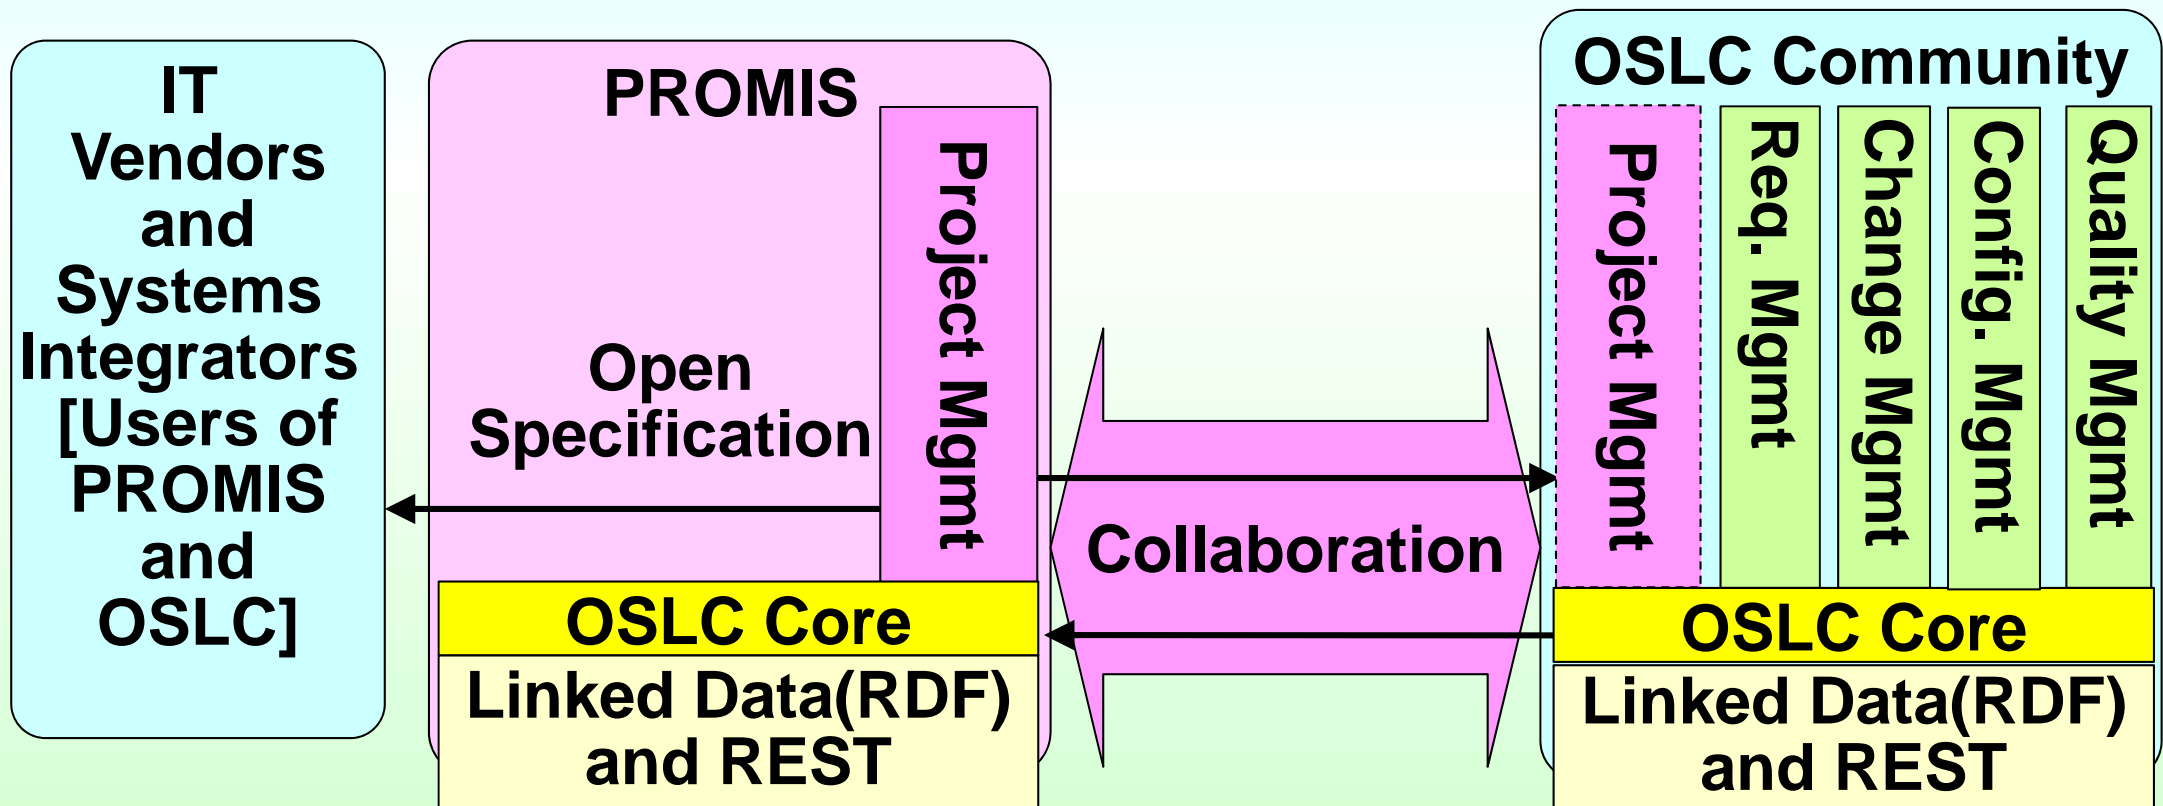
IT Vendors and Systems Integrators [Users of PROMIS and OSLC]

PROMIS

Open Specification

Project Mgmt

OSLC Core

Linked Data(RDF) and REST

Collaboration

OSLC Community

Project Mgmt

Req. Mgmt

Change Mgmt

Config. Mgmt

Quality Mgmt

OSLC Core

Linked Data(RDF) and REST